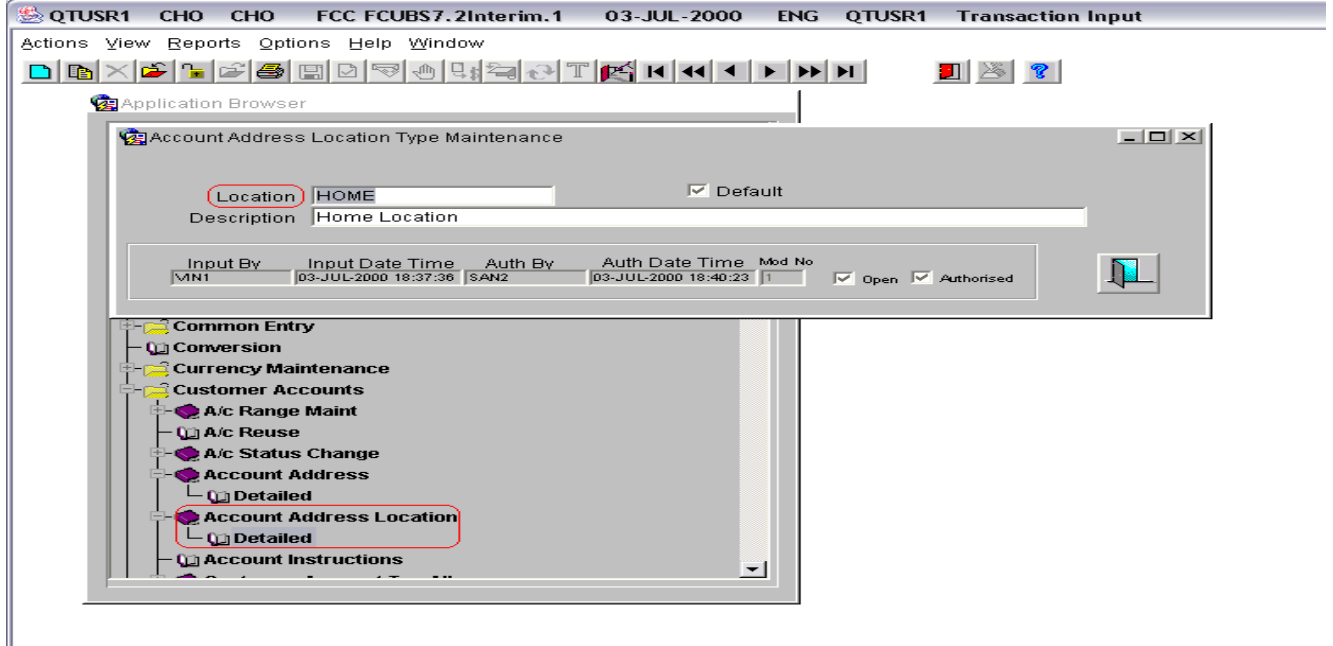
QTUSR1 CHO CHO FCC FCUBS7.2Interim.1 03-JUL-2000 ENG QTUSR1 Transaction Input

Actions View Reports Options Help Window

Application Browser

Account Address Location Type Maintenance

Location HOME

Default

Description Home Location

Input By VIN1

Input Date Time 03-JUL-2000 18:37:36

Auth By SAN2

Auth Date Time 03-JUL-2000 18:40:23

Mod No 1

Open

Authorised

Common Entry
Conversion
Currency Maintenance
Customer Accounts
A/c Range Maint
A/c Reuse
A/c Status Change
Account Address
Detailed
Account Address Location
Detailed
Account Instructions
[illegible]